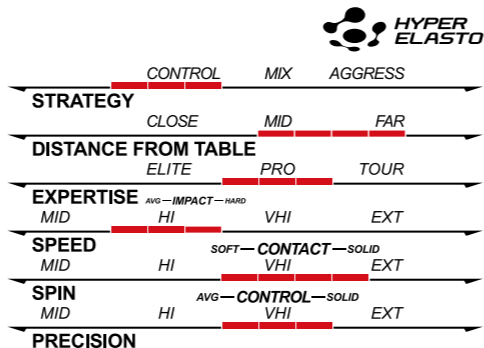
HYPER ELASTO

CONTROL MIX AGGRESS

STRATEGY

CLOSE MID FAR

DISTANCE FROM TABLE

ELITE PRO TOUR

EXPERTISE AVG — IMPACT — HARD

MID HI VHI EXT

SPEED SOFT — CONTACT — SOLID

MID HI VHI EXT

SPIN AVG — CONTROL — SOLID

MID HI VHI EXT

PRECISION